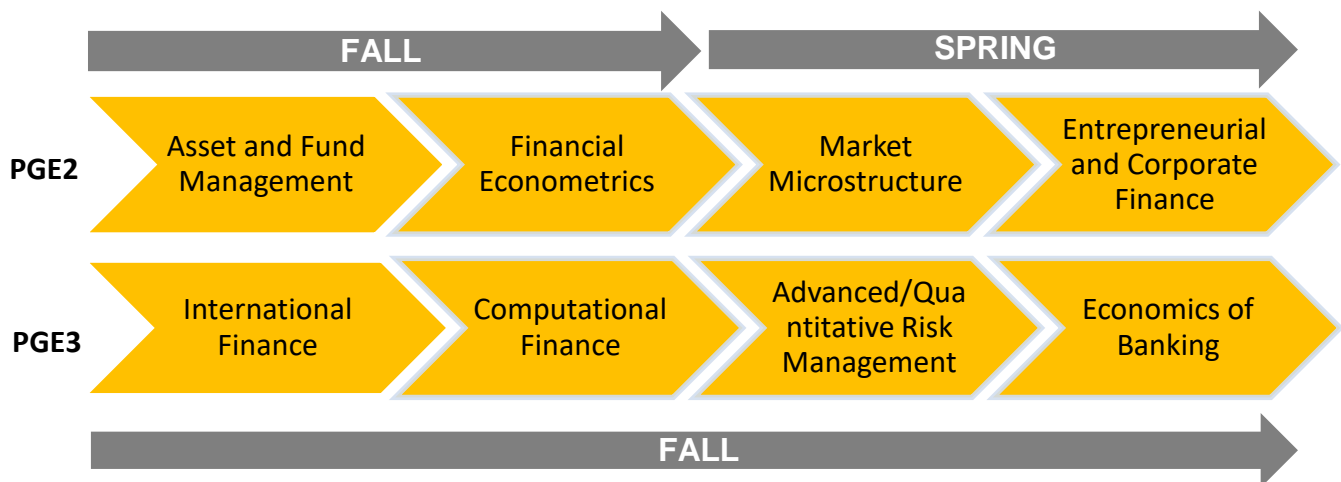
FALL

SPRING

PGE2

Asset and Fund Management

Financial Econometrics

Market Microstructure

Entrepreneurial and Corporate Finance

PGE3

International Finance

Computational Finance

Advanced/Quantitative Risk Management

Economics of Banking

FALL